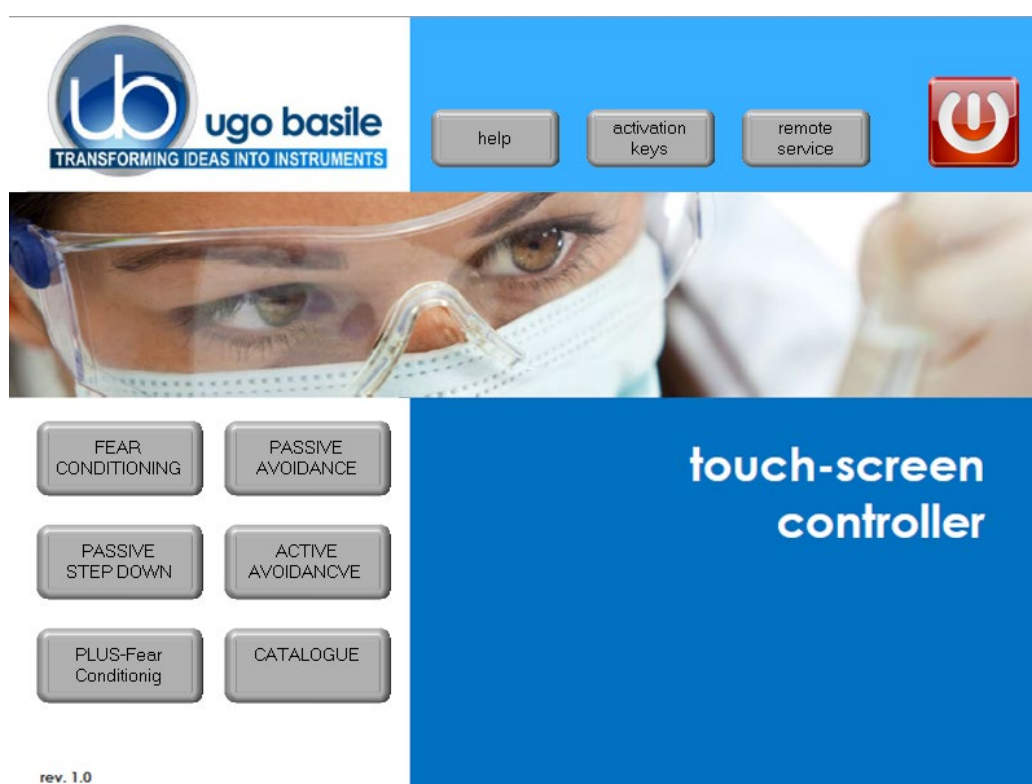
ub ugo basile
TRANSFORMING IDEAS INTO INSTRUMENTS

help

activation keys

remote service

FEAR CONDITIONING

PASSIVE AVOIDANCE

PASSIVE STEP DOWN

ACTIVE AVOIDANCVE

PLUS-Fear Conditionig

CATALOGUE

touch-screen controller

rev. 1.0